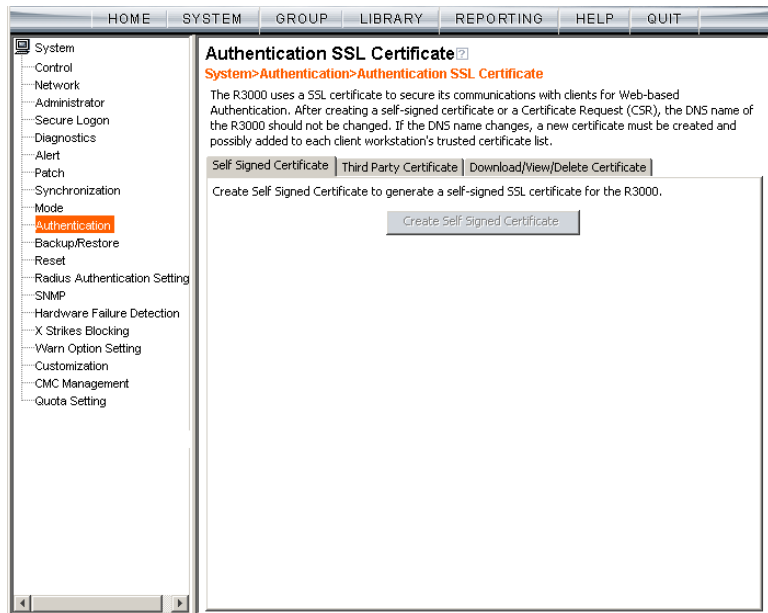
HOME SYSTEM GROUP LIBRARY REPORTING HELP QUIT

System
Control
Network
Administrator
Secure Logon
Diagnostics
Alert
Patch
Synchronization
Mode
Authentication
Backup/Restore
Reset
Radius Authentication Setting
SNMP
Hardware Failure Detection
X Strikes Blocking
Warn Option Setting
Customization
CMC Management
Quota Setting

Authentication SSL Certificate
System>Authentication>Authentication SSL Certificate

The R3000 uses a SSL certificate to secure its communications with clients for Web-based Authentication. After creating a self-signed certificate or a Certificate Request (CSR), the DNS name of the R3000 should not be changed. If the DNS name changes, a new certificate must be created and possibly added to each client workstation's trusted certificate list.

Self Signed Certificate | Third Party Certificate | Download/View/Delete Certificate

Create Self Signed Certificate to generate a self-signed SSL certificate for the R3000.

Create Self Signed Certificate